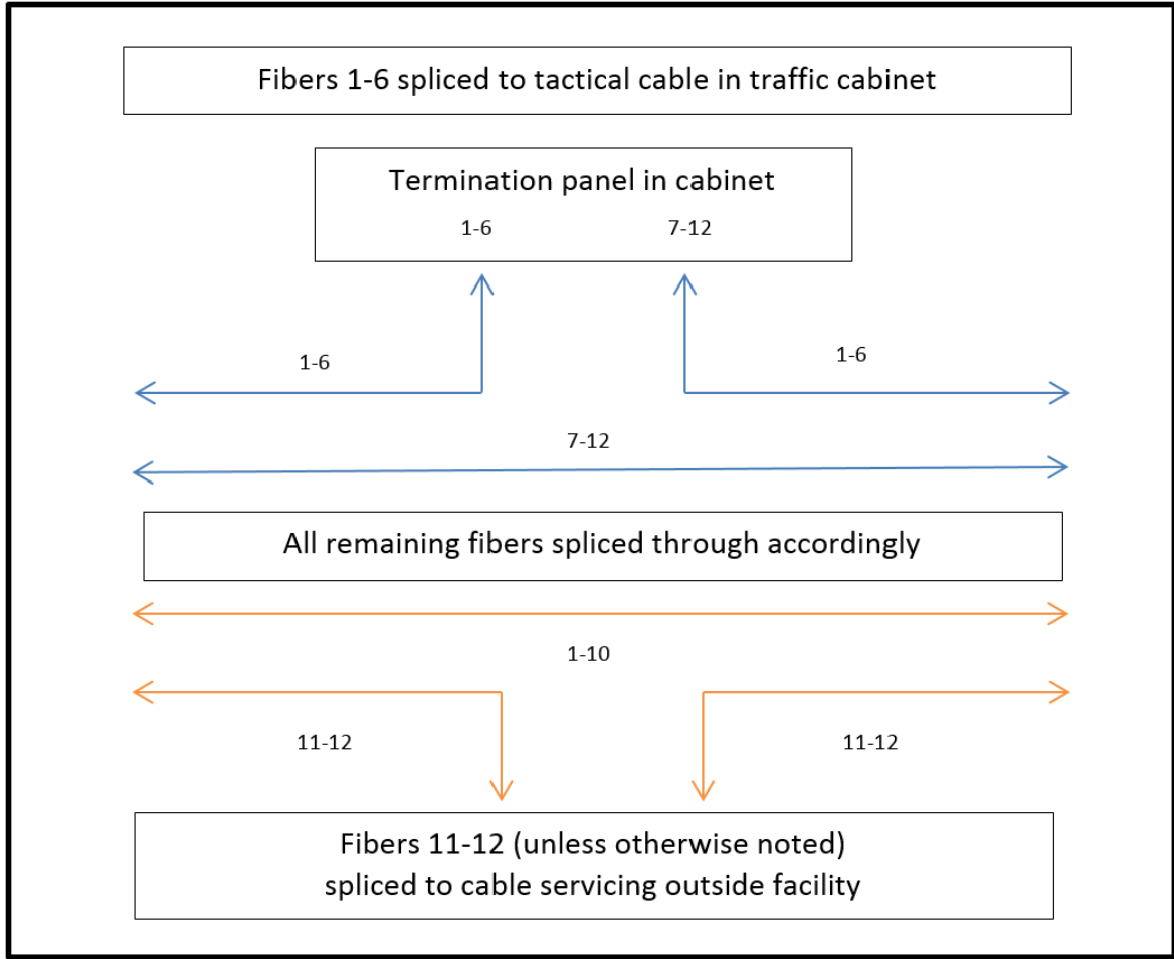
Fibers 1-6 spliced to tactical cable in traffic cabinet

Termination panel in cabinet

1-6

7-12

1-6

1-6

7-12

All remaining fibers spliced through accordingly

1-10

11-12

11-12

Fibers 11-12 (unless otherwise noted)
spliced to cable servicing outside facility